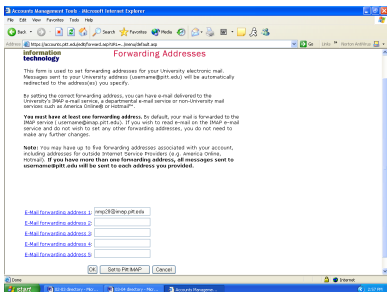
Accounts Management Tools - Microsoft Internet Explorer

File Edit View Favorites Tools Help

Back Search Favorites Media

Address https://accounts.pitt.edu/jdk/forward.asp?dHo=...jmmp/default.asp Go Links Norton AntiVirus

information technology

Forwarding Addresses

This form is used to set forwarding addresses for your University electronic mail. Messages sent to your University address (username@pitt.edu) will be automatically redirected to the address(es) you specify.

By setting the correct forwarding address, you can have e-mail delivered to the University's IMAP e-mail service, a departmental e-mail service or non-University mail services such as America Online® or Hotmail™.

You must have at least one forwarding address. By default, your mail is forwarded to the IMAP service (username@imap.pitt.edu). If you wish to read e-mail on the IMAP e-mail service and do not wish to set any other forwarding addresses, you do not need to make any further changes.

Note: You may have up to five forwarding addresses associated with your account, including addresses for outside Internet Service Providers (e.g. America Online, Hotmail). If you have more than one forwarding address, all messages sent to username@pitt.edu will be sent to each address you provided.

E-Mail forwarding address 1: nmp29@imap.pitt.edu

E-Mail forwarding address 2:

E-Mail forwarding address 3:

E-Mail forwarding address 4:

E-Mail forwarding address 5:

OK Set to Pitt IMAP Cancel

Done Internet

start 12-02 directory - Micr... 03-04 directory - Micr... Accounts Manageme... 2:57 PM